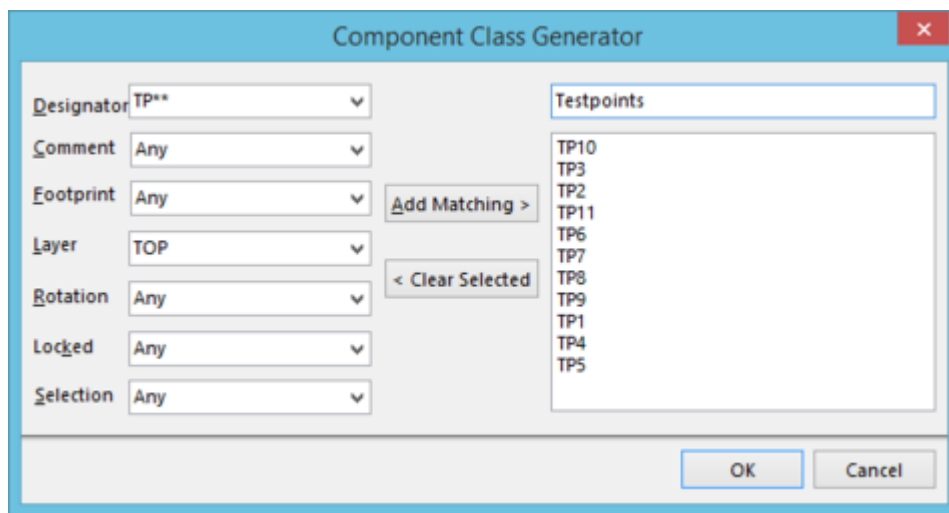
Component Class Generator

Designator TP**

Comment Any

Footprint Any

Layer TOP

Rotation Any

Locked Any

Selection Any

Add Matching >

< Clear Selected

Testpoints

TP10
TP3
TP2
TP11
TP6
TP7
TP8
TP9
TP1
TP4
TP5

OK

Cancel